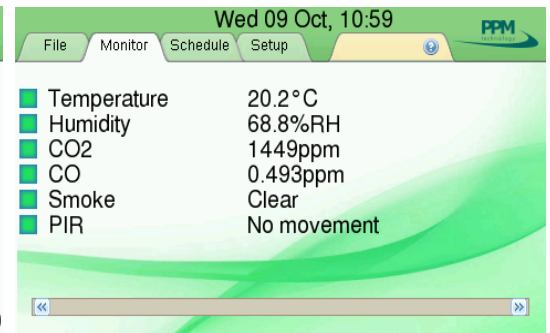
Wed 09 Oct, 10:59

PPM technology

File Monitor Schedule Setup

| | |
|---|---|
| Temperature | 20.2°C |
| Humidity | 68.8%RH |
| CO2 | 1449ppm |
| CO | 0.493ppm |
| Smoke | Clear |
| PIR | No movement |

« »